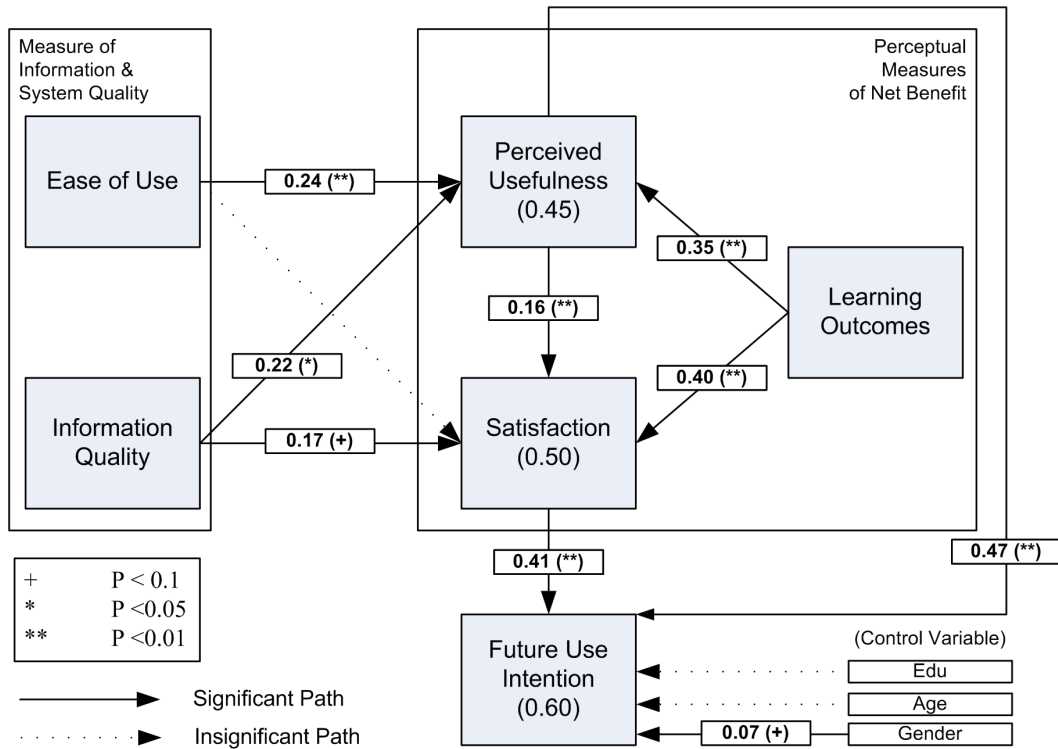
Measure of Information & System Quality

Ease of Use

Information Quality

Perceptual Measures of Net Benefit

Perceived Usefulness (0.45)

Satisfaction (0.50)

Learning Outcomes

0.24 (**)

0.22 (*)

0.17 (+)

0.16 (**)

0.35 (**)

0.40 (**)

0.41 (**)

0.47 (**)

Future Use Intention (0.60)

(Control Variable)

Edu

Age

Gender

0.07 (+)

+ P < 0.1
* P <0.05
** P <0.01

Significant Path

Insignificant Path